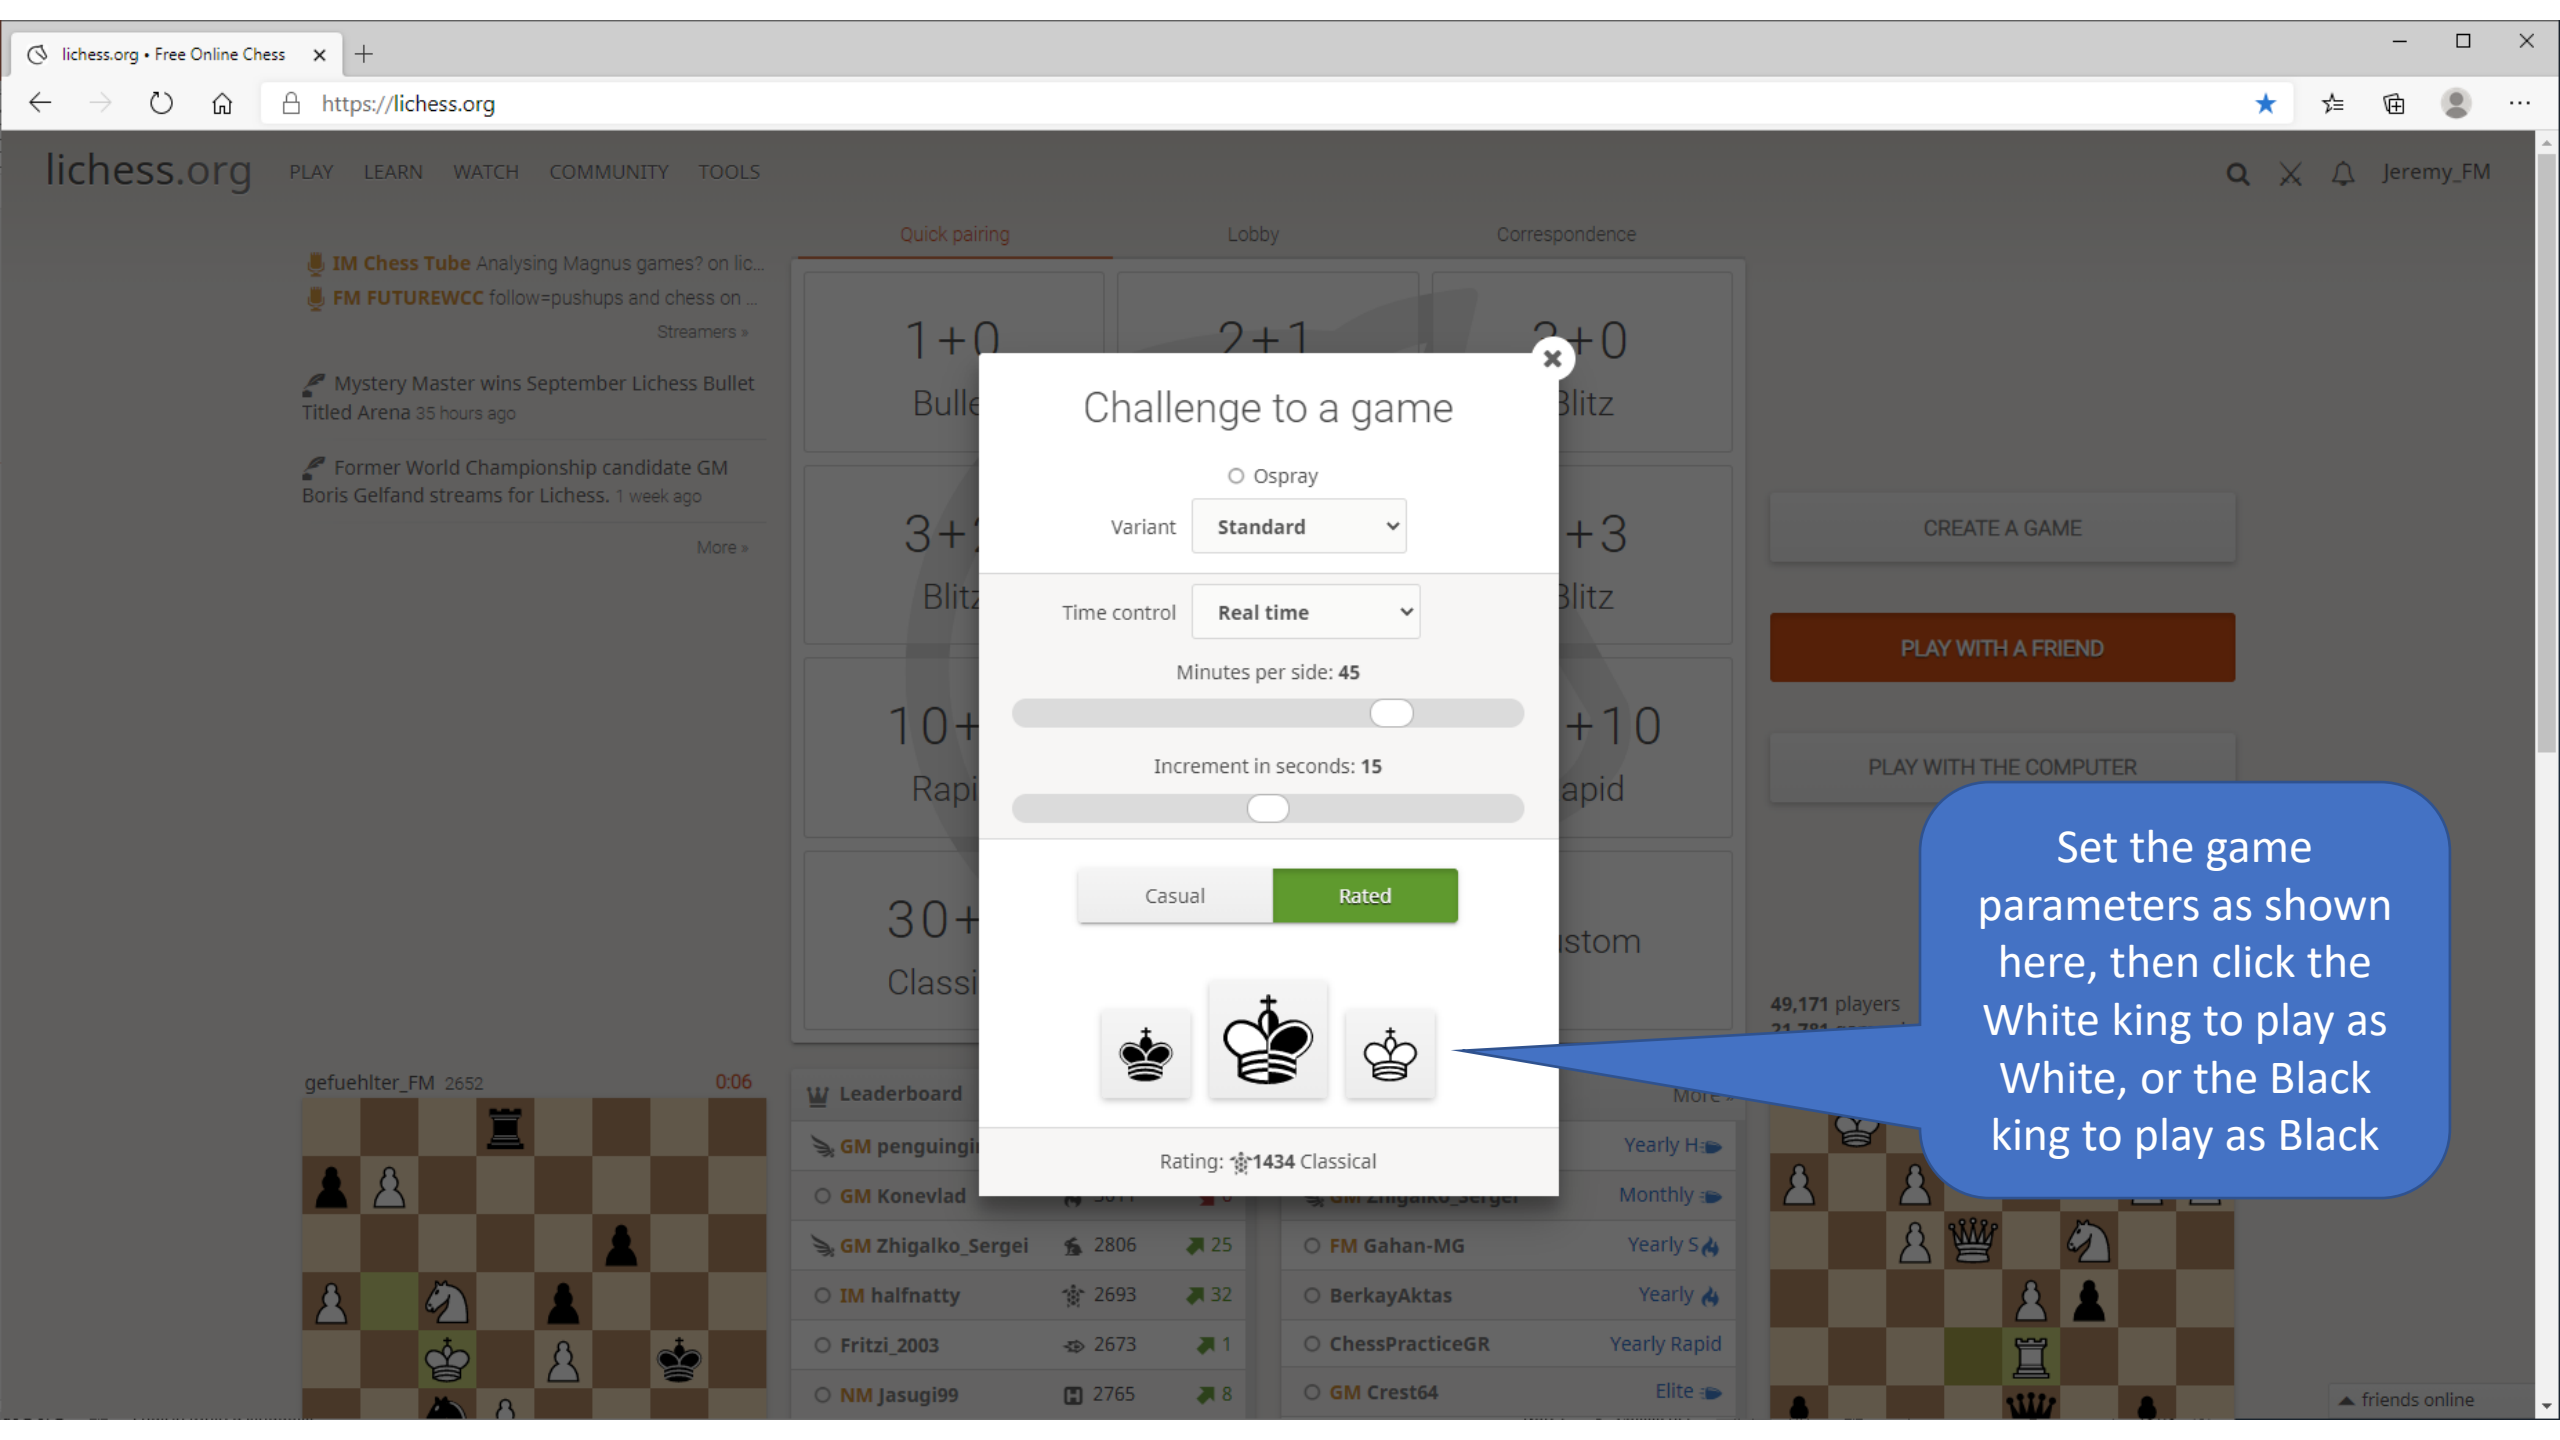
lichess.org • Free Online Chess
https://lichess.org

lichess.org PLAY LEARN WATCH COMMUNITY TOOLS Jeremy_FM

IM Chess Tube Analysing Magnus games? on lic...
FM FUTUREWCC follow=pushups and chess on ...
Streamers »

Mystery Master wins September Lichess Bullet Titled Arena 35 hours ago

Former World Championship candidate GM Boris Gelfand streams for Lichess. 1 week ago

More »

Quick pairing Lobby Correspondence

1+0 Bulle
2+1
3+0 Blitz
3+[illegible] Blitz
+3 Blitz
10+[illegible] Rapi
+10 apid
30+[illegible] Classi
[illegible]stom

CREATE A GAME
PLAY WITH A FRIEND
PLAY WITH THE COMPUTER

Challenge to a game

Ospray

Variant Standard

Time control Real time

Minutes per side: 45

Increment in seconds: 15

Casual Rated

Rating: 1434 Classical

Set the game parameters as shown here, then click the White king to play as White, or the Black king to play as Black

49,171 players

gefuehlter_FM 2652 0:06

Leaderboard

GM penguingi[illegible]
GM Konevlad
GM Zhigalko_Sergei 2806 25
IM halfnatty 2693 32
Fritzi_2003 2673 1
NM Jasugi99 2765 8

More »
Yearly H
Monthly
FM Gahan-MG Yearly S
BerkayAktas Yearly
ChessPracticeGR Yearly Rapid
GM Crest64 Elite

friends online